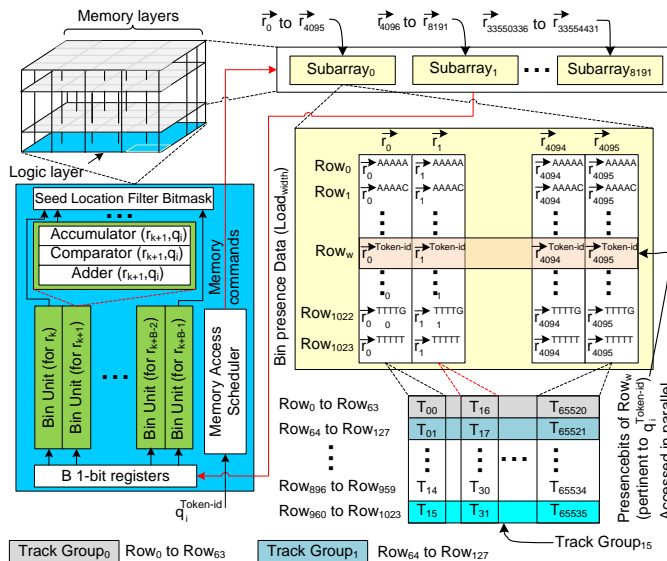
Memory layers

Logic layer

$\vec{r}_0$ to $\vec{r}_{4095}$  $\vec{r}_{4096}$ to $\vec{r}_{8191}$  $\vec{r}_{33550336}$ to $\vec{r}_{33554431}$

Subarray$_0$  Subarray$_1$  ...  Subarray$_{8191}$

Seed Location Filter Bitmask

Accumulator ($r_{k+1}$,$q_i$)
Comparator ($r_{k+1}$,$q_i$)
Adder ($r_{k+1}$,$q_i$)

Memory commands

Bin Unit (for $r_k$)  Bin Unit (for $r_{k+1}$)  ...  Bin Unit (for $r_{k+B-2}$)  Bin Unit (for $r_{k+B-1}$)

Memory Access Scheduler

B 1-bit registers

$q_i^{Token-id}$

Bin presence Data (Load$_{width}$)

$\vec{r}_0$  $\vec{r}_1$  $\vec{r}_{4094}$  $\vec{r}_{4095}$

Row$_0$  $\vec{r}_0$ AAAAA  $\vec{r}_1$ AAAAA  $\vec{r}_{4094}$ AAAAA  $\vec{r}_{4095}$ AAAAA
Row$_1$  $\vec{r}_0$ AAAAC  $\vec{r}_1$ AAAAC  $\vec{r}_{4094}$ AAAAC  $\vec{r}_{4095}$ AAAAC
Row$_w$  $\vec{r}_0$ Token-id  $\vec{r}_1$ Token-id  $\vec{r}_{4094}$ Token-id  $\vec{r}_{4095}$ Token-id
Row$_{1022}$  $\vec{r}_0$ TTTTG  $\vec{r}_1$ TTTTG  $\vec{r}_{4094}$ TTTTG  $\vec{r}_{4095}$ TTTTG
Row$_{1023}$  $\vec{r}_0$ TTTTT  $\vec{r}_1$ TTTTT  $\vec{r}_{4094}$ TTTTT  $\vec{r}_{4095}$ TTTTT

| | | | | |
|---|---|---|---|---|
| Row$_0$ to Row$_{63}$ | T$_{00}$ | T$_{16}$ | | T$_{65520}$ |
| Row$_{64}$ to Row$_{127}$ | T$_{01}$ | T$_{17}$ | | T$_{65521}$ |
| ⋮ | ⋮ | ⋮ | ... | ⋮ |
| Row$_{896}$ to Row$_{959}$ | T$_{14}$ | T$_{30}$ | | T$_{65534}$ |
| Row$_{960}$ to Row$_{1023}$ | T$_{15}$ | T$_{31}$ | | T$_{65535}$ |

Presencebits of Row$_w$ (pertinent to $q_i^{Token-id}$) Accessed in parallel

Track Group$_{15}$

Track Group$_0$  Row$_0$ to Row$_{63}$  Track Group$_1$  Row$_{64}$ to Row$_{127}$